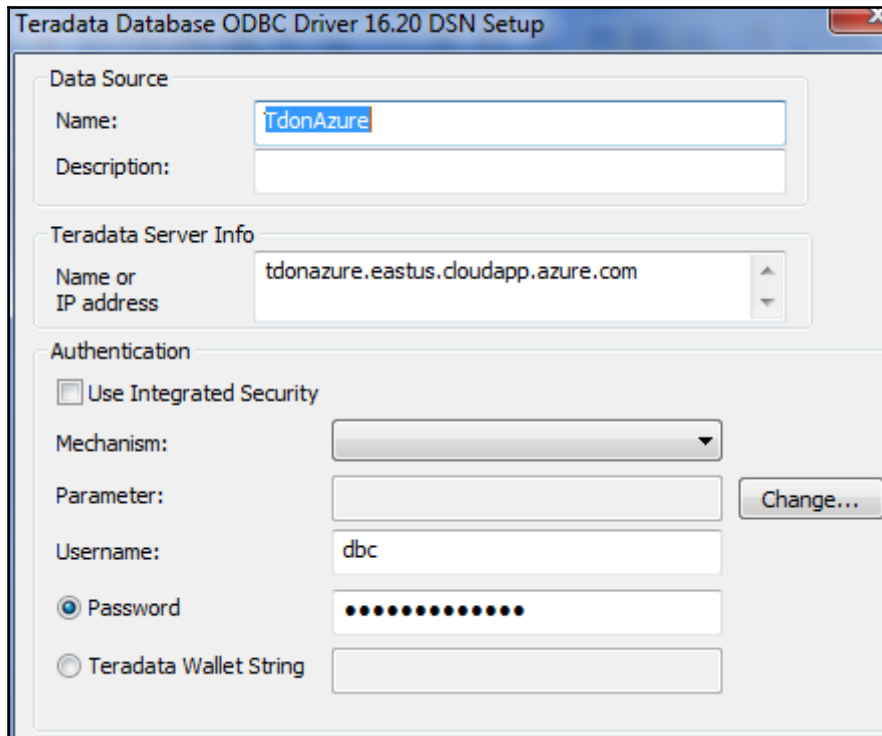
Teradata Database ODBC Driver 16.20 DSN Setup

Data Source
Name: TdonAzure
Description:

Teradata Server Info
Name or IP address tdonazure.eastus.cloudapp.azure.com

Authentication
Use Integrated Security
Mechanism:
Parameter: Change...
Username: dbc
Password ••••••••••••••
Teradata Wallet String